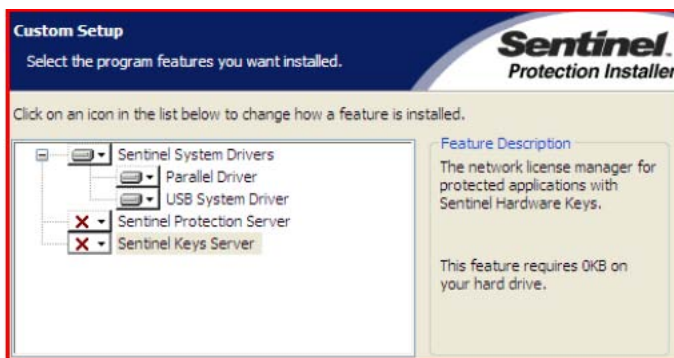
Custom Setup

Select the program features you want installed.

Sentinel.
Protection Installer

Click on an icon in the list below to change how a feature is installed.

Sentinel System Drivers
Parallel Driver
USB System Driver
Sentinel Protection Server
Sentinel Keys Server

Feature Description

The network license manager for protected applications with Sentinel Hardware Keys.

This feature requires 0KB on your hard drive.